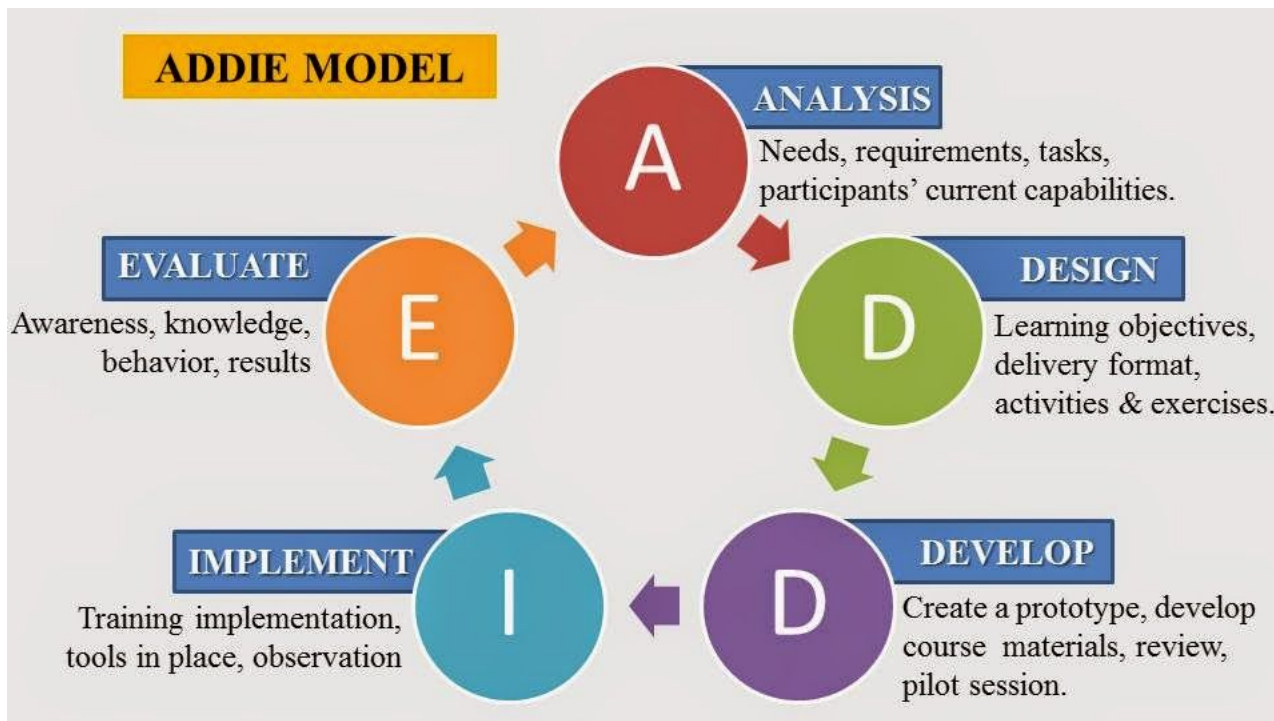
ADDIE MODEL

A

ANALYSIS

Needs, requirements, tasks, participants' current capabilities.

D

DESIGN

Learning objectives, delivery format, activities & exercises.

D

DEVELOP

Create a prototype, develop course materials, review, pilot session.

I

IMPLEMENT

Training implementation, tools in place, observation

E

EVALUATE

Awareness, knowledge, behavior, results